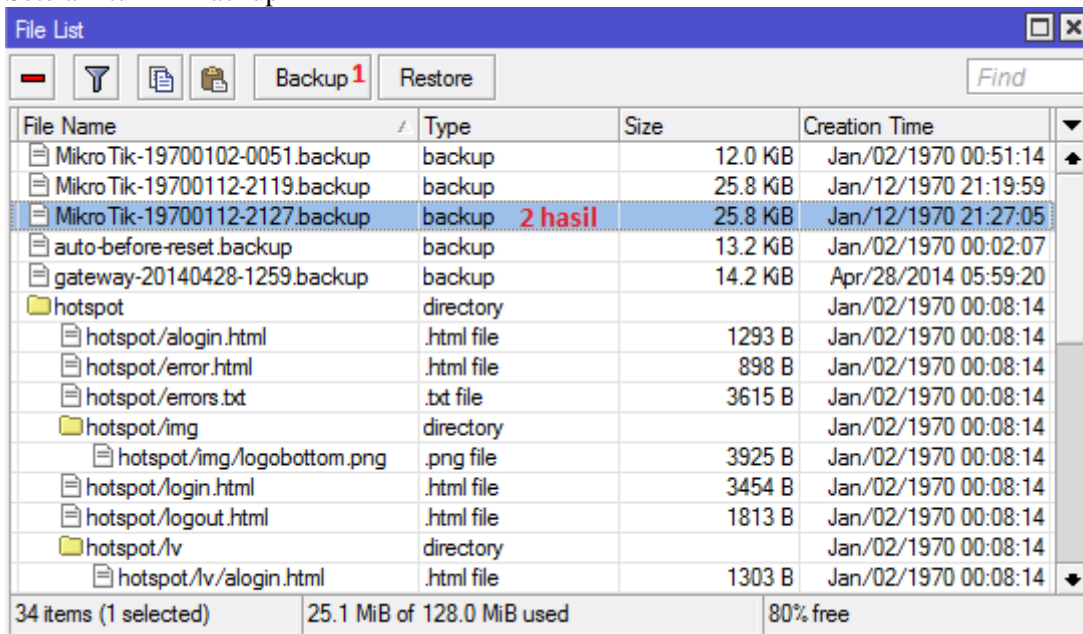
File List

Backup 1 Restore Find

| File Name | Type | Size | Creation Time |
|---|---|---|---|
| MikroTik-19700102-0051.backup | backup | 12.0 KiB | Jan/02/1970 00:51:14 |
| MikroTik-19700112-2119.backup | backup | 25.8 KiB | Jan/12/1970 21:19:59 |
| MikroTik-19700112-2127.backup | backup 2 hasil | 25.8 KiB | Jan/12/1970 21:27:05 |
| auto-before-reset.backup | backup | 13.2 KiB | Jan/02/1970 00:02:07 |
| gateway-20140428-1259.backup | backup | 14.2 KiB | Apr/28/2014 05:59:20 |
| hotspot | directory | | Jan/02/1970 00:08:14 |
| hotspot/alogin.html | .html file | 1293 B | Jan/02/1970 00:08:14 |
| hotspot/error.html | .html file | 898 B | Jan/02/1970 00:08:14 |
| hotspot/errors.txt | .txt file | 3615 B | Jan/02/1970 00:08:14 |
| hotspot/img | directory | | Jan/02/1970 00:08:14 |
| hotspot/img/logobottom.png | .png file | 3925 B | Jan/02/1970 00:08:14 |
| hotspot/login.html | .html file | 3454 B | Jan/02/1970 00:08:14 |
| hotspot/logout.html | .html file | 1813 B | Jan/02/1970 00:08:14 |
| hotspot/lv | directory | | Jan/02/1970 00:08:14 |
| hotspot/lv/alogin.html | .html file | 1303 B | Jan/02/1970 00:08:14 |

34 items (1 selected) 25.1 MiB of 128.0 MiB used 80% free